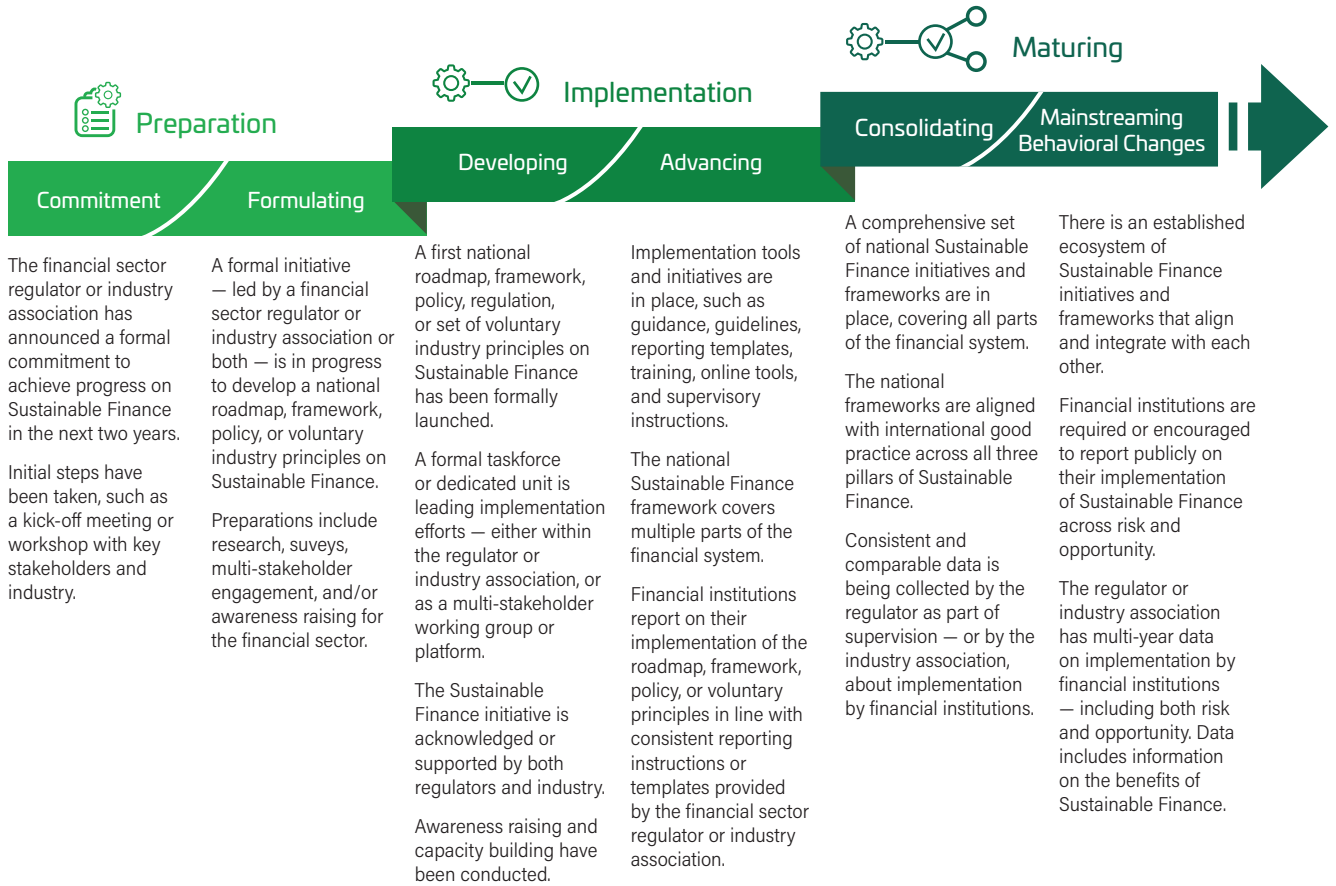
Preparation

Implementation

Maturing

Commitment

Formulating

Developing

Advancing

Consolidating

Mainstreaming Behavioral Changes

The financial sector regulator or industry association has announced a formal commitment to achieve progress on Sustainable Finance in the next two years.

Initial steps have been taken, such as a kick-off meeting or workshop with key stakeholders and industry.

A formal initiative — led by a financial sector regulator or industry association or both — is in progress to develop a national roadmap, framework, policy, or voluntary industry principles on Sustainable Finance.

Preparations include research, suveys, multi-stakeholder engagement, and/or awareness raising for the financial sector.

A first national roadmap, framework, policy, regulation, or set of voluntary industry principles on Sustainable Finance has been formally launched.

A formal taskforce or dedicated unit is leading implementation efforts — either within the regulator or industry association, or as a multi-stakeholder working group or platform.

The Sustainable Finance initiative is acknowledged or supported by both regulators and industry.

Awareness raising and capacity building have been conducted.

Implementation tools and initiatives are in place, such as guidance, guidelines, reporting templates, training, online tools, and supervisory instructions.

The national Sustainable Finance framework covers multiple parts of the financial system.

Financial institutions report on their implementation of the roadmap, framework, policy, or voluntary principles in line with consistent reporting instructions or templates provided by the financial sector regulator or industry association.

A comprehensive set of national Sustainable Finance initiatives and frameworks are in place, covering all parts of the financial system.

The national frameworks are aligned with international good practice across all three pillars of Sustainable Finance.

Consistent and comparable data is being collected by the regulator as part of supervision — or by the industry association, about implementation by financial institutions.

There is an established ecosystem of Sustainable Finance initiatives and frameworks that align and integrate with each other.

Financial institutions are required or encouraged to report publicly on their implementation of Sustainable Finance across risk and opportunity.

The regulator or industry association has multi-year data on implementation by financial institutions — including both risk and opportunity. Data includes information on the benefits of Sustainable Finance.